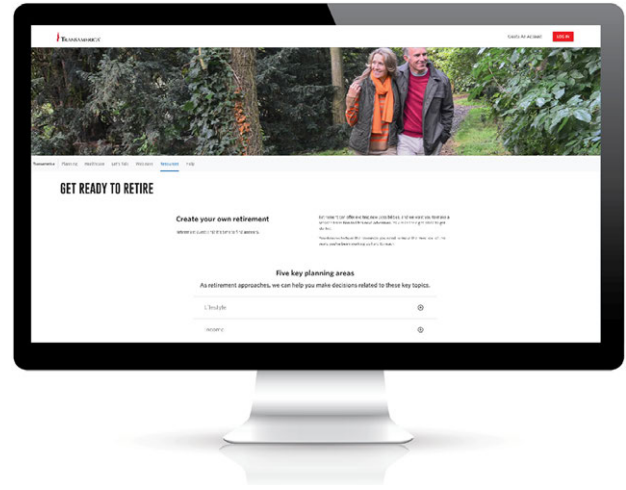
TRANSAMERICA

Create An Account LOG IN

Transamerica Planning Healthcare Let's Talk Webinars Retirement Help

GET READY TO RETIRE

Create your own retirement

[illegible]

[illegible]

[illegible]

Five key planning areas

As retirement approaches, we can help you make decisions related to these key topics.

Lifestyle

Income